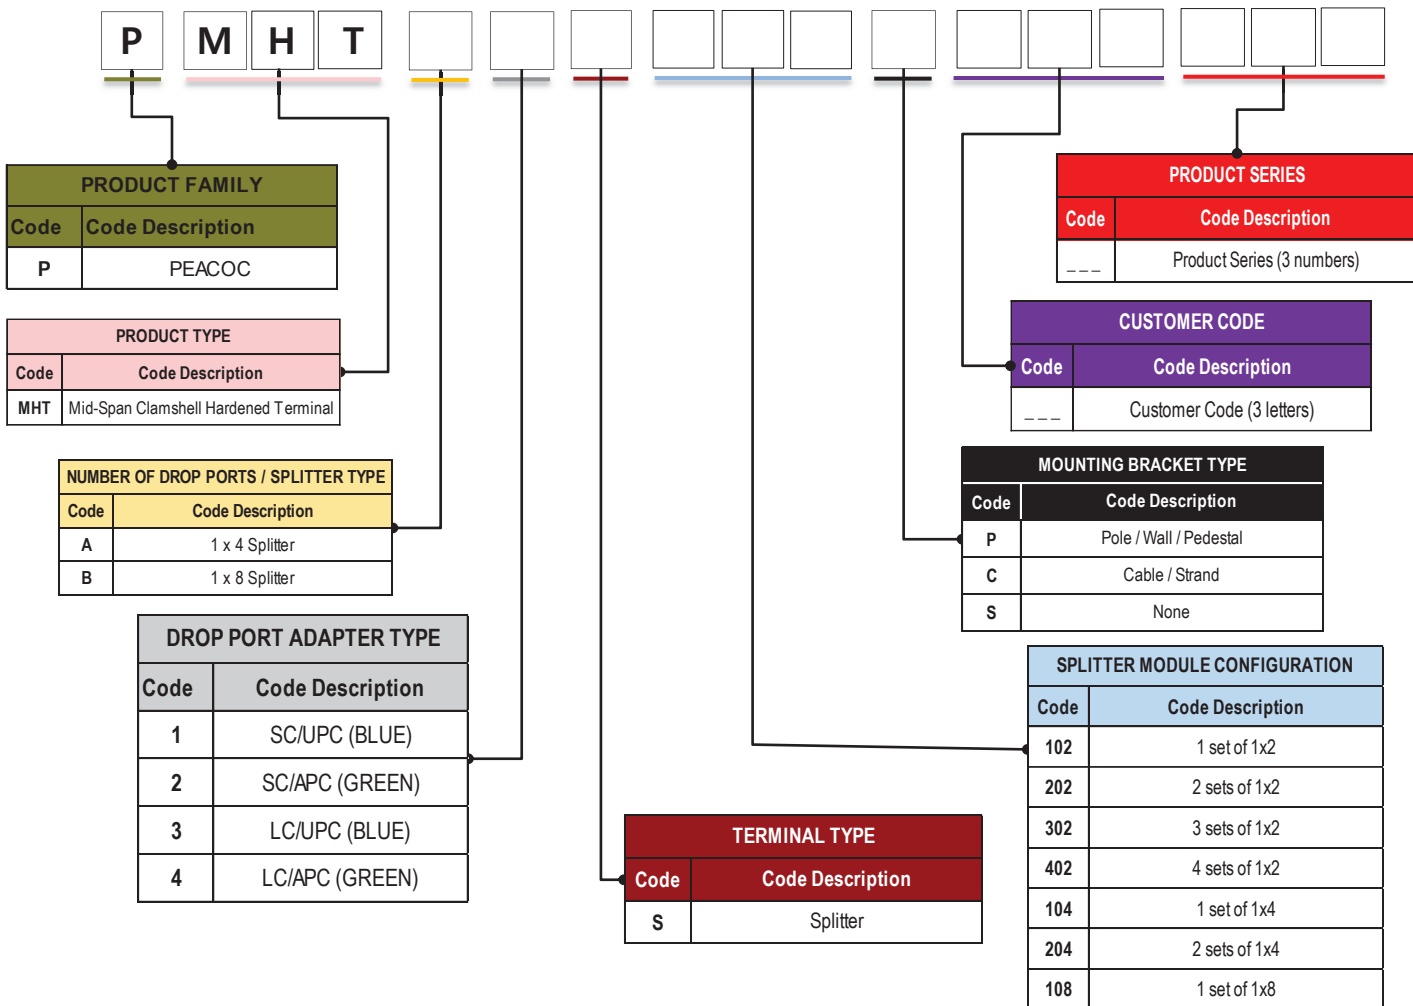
P M H T

PRODUCT FAMILY

| Code | Code Description |
|---|---|
| P | PEACOC |

PRODUCT TYPE

| Code | Code Description |
|---|---|
| MHT | Mid-Span Clamshell Hardened Terminal |

NUMBER OF DROP PORTS / SPLITTER TYPE

| Code | Code Description |
|---|---|
| A | 1 x 4 Splitter |
| B | 1 x 8 Splitter |

DROP PORT ADAPTER TYPE

| Code | Code Description |
|---|---|
| 1 | SC/UPC (BLUE) |
| 2 | SC/APC (GREEN) |
| 3 | LC/UPC (BLUE) |
| 4 | LC/APC (GREEN) |

TERMINAL TYPE

| Code | Code Description |
|---|---|
| S | Splitter |

PRODUCT SERIES

| Code | Code Description |
|---|---|
| _ _ _ | Product Series (3 numbers) |

CUSTOMER CODE

| Code | Code Description |
|---|---|
| _ _ _ | Customer Code (3 letters) |

MOUNTING BRACKET TYPE

| Code | Code Description |
|---|---|
| P | Pole / Wall / Pedestal |
| C | Cable / Strand |
| S | None |

SPLITTER MODULE CONFIGURATION

| Code | Code Description |
|---|---|
| 102 | 1 set of 1x2 |
| 202 | 2 sets of 1x2 |
| 302 | 3 sets of 1x2 |
| 402 | 4 sets of 1x2 |
| 104 | 1 set of 1x4 |
| 204 | 2 sets of 1x4 |
| 108 | 1 set of 1x8 |